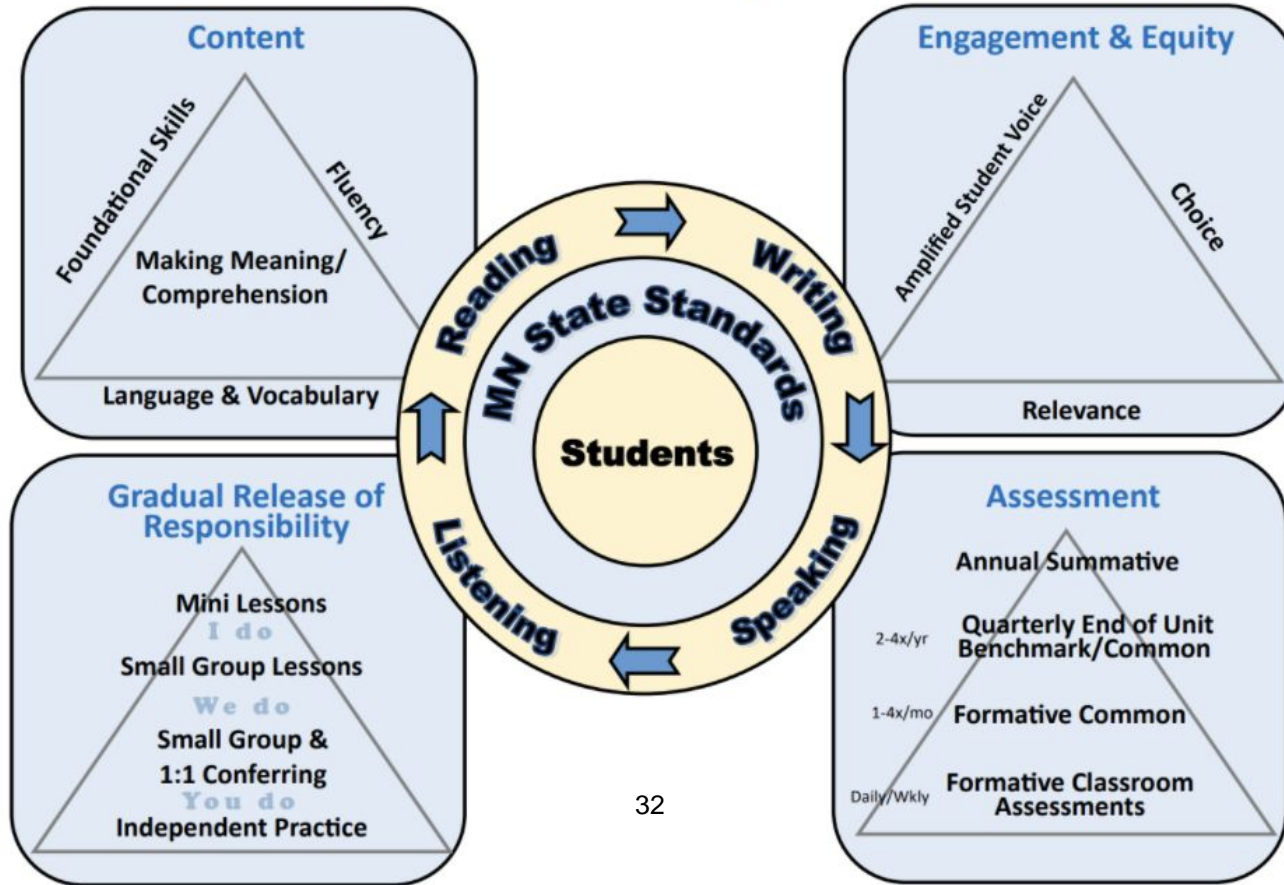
Content

Foundational Skills

Fluency

Making Meaning/ Comprehension

Language & Vocabulary

Engagement & Equity

Amplified Student Voice

Choice

Relevance

Reading

Writing

Speaking

Listening

MN State Standards

Students

Gradual Release of Responsibility

Mini Lessons

I do

Small Group Lessons

We do

Small Group & 1:1 Conferring

You do

Independent Practice

Assessment

Annual Summative

2-4x/yr

Quarterly End of Unit Benchmark/Common

1-4x/mo

Formative Common

Daily/Wkly

Formative Classroom Assessments

32